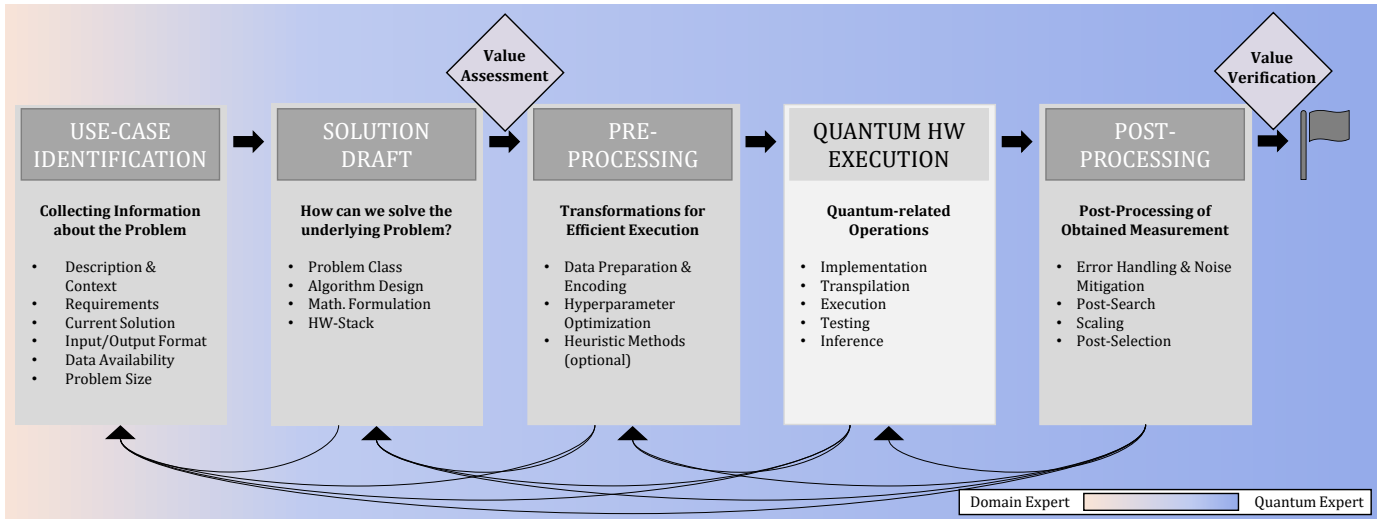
Value Assessment

Value Verification

USE-CASE IDENTIFICATION

Collecting Information about the Problem

- Description & Context
- Requirements
- Current Solution
- Input/Output Format
- Data Availability
- Problem Size

SOLUTION DRAFT

How can we solve the underlying Problem?

- Problem Class
- Algorithm Design
- Math. Formulation
- HW-Stack

PRE-PROCESSING

Transformations for Efficient Execution

- Data Preparation & Encoding
- Hyperparameter Optimization
- Heuristic Methods (optional)

QUANTUM HW EXECUTION

Quantum-related Operations

- Implementation
- Transpilation
- Execution
- Testing
- Inference

POST-PROCESSING

Post-Processing of Obtained Measurement

- Error Handling & Noise Mitigation
- Post-Search
- Scaling
- Post-Selection

Domain Expert

Quantum Expert